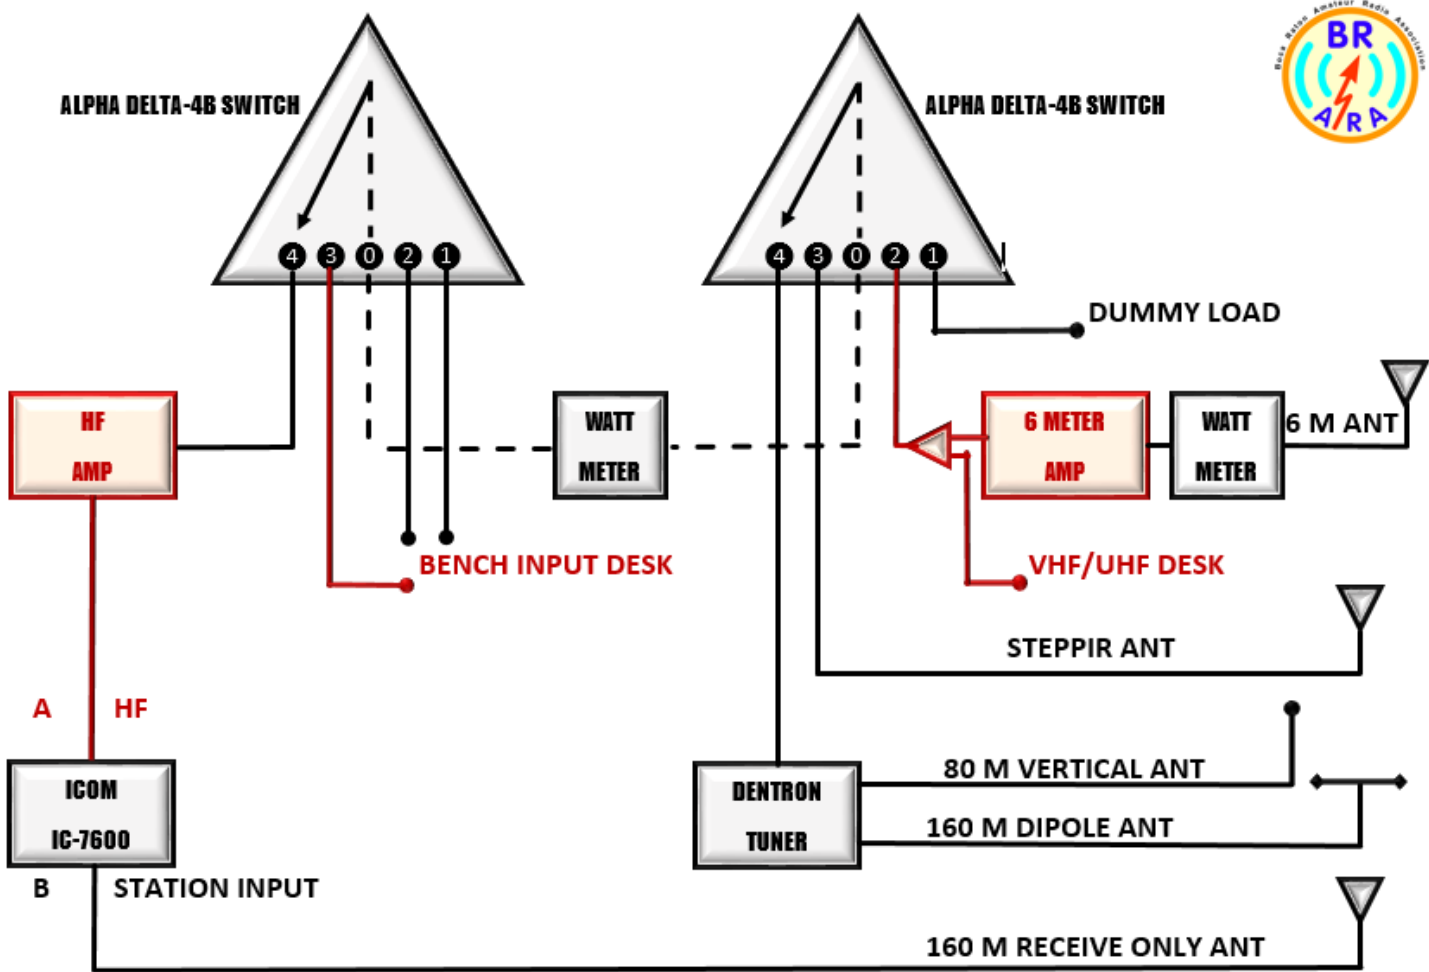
ALPHA DELTA-4B SWITCH

4 3 0 2 1

ALPHA DELTA-4B SWITCH

4 3 0 2 1

BR A R A

Boca Raton Amateur Radio Association

DUMMY LOAD

HF AMP

WATT METER

6 METER AMP

WATT METER

6 M ANT

BENCH INPUT DESK

VHF/UHF DESK

STEPPIR ANT

A HF

80 M VERTICAL ANT

ICOM IC-7600

DENTRON TUNER

160 M DIPOLE ANT

B STATION INPUT

160 M RECEIVE ONLY ANT